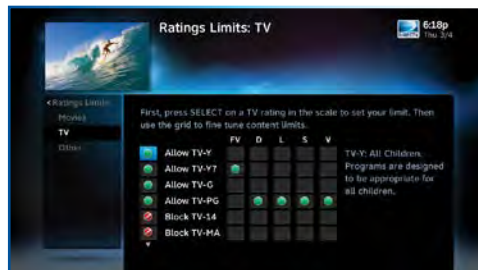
Ratings Limits: TV

6:18p Thu 3/4

<Ratings Limits
Movies
TV
Other

First, press SELECT on a TV rating in the scale to set your limit. Then use the grid to fine tune content limits.

| | FV | D | L | S | V |
|---|---|---|---|---|---|
| Allow TV-Y | | | | | |
| Allow TV-Y7 | | | | | |
| Allow TV-G | | | | | |
| Allow TV-PG | | | | | |
| Block TV-14 | | | | | |
| Block TV-MA | | | | | |

TV-Y: All Children. Programs are designed to be appropriate for all children.